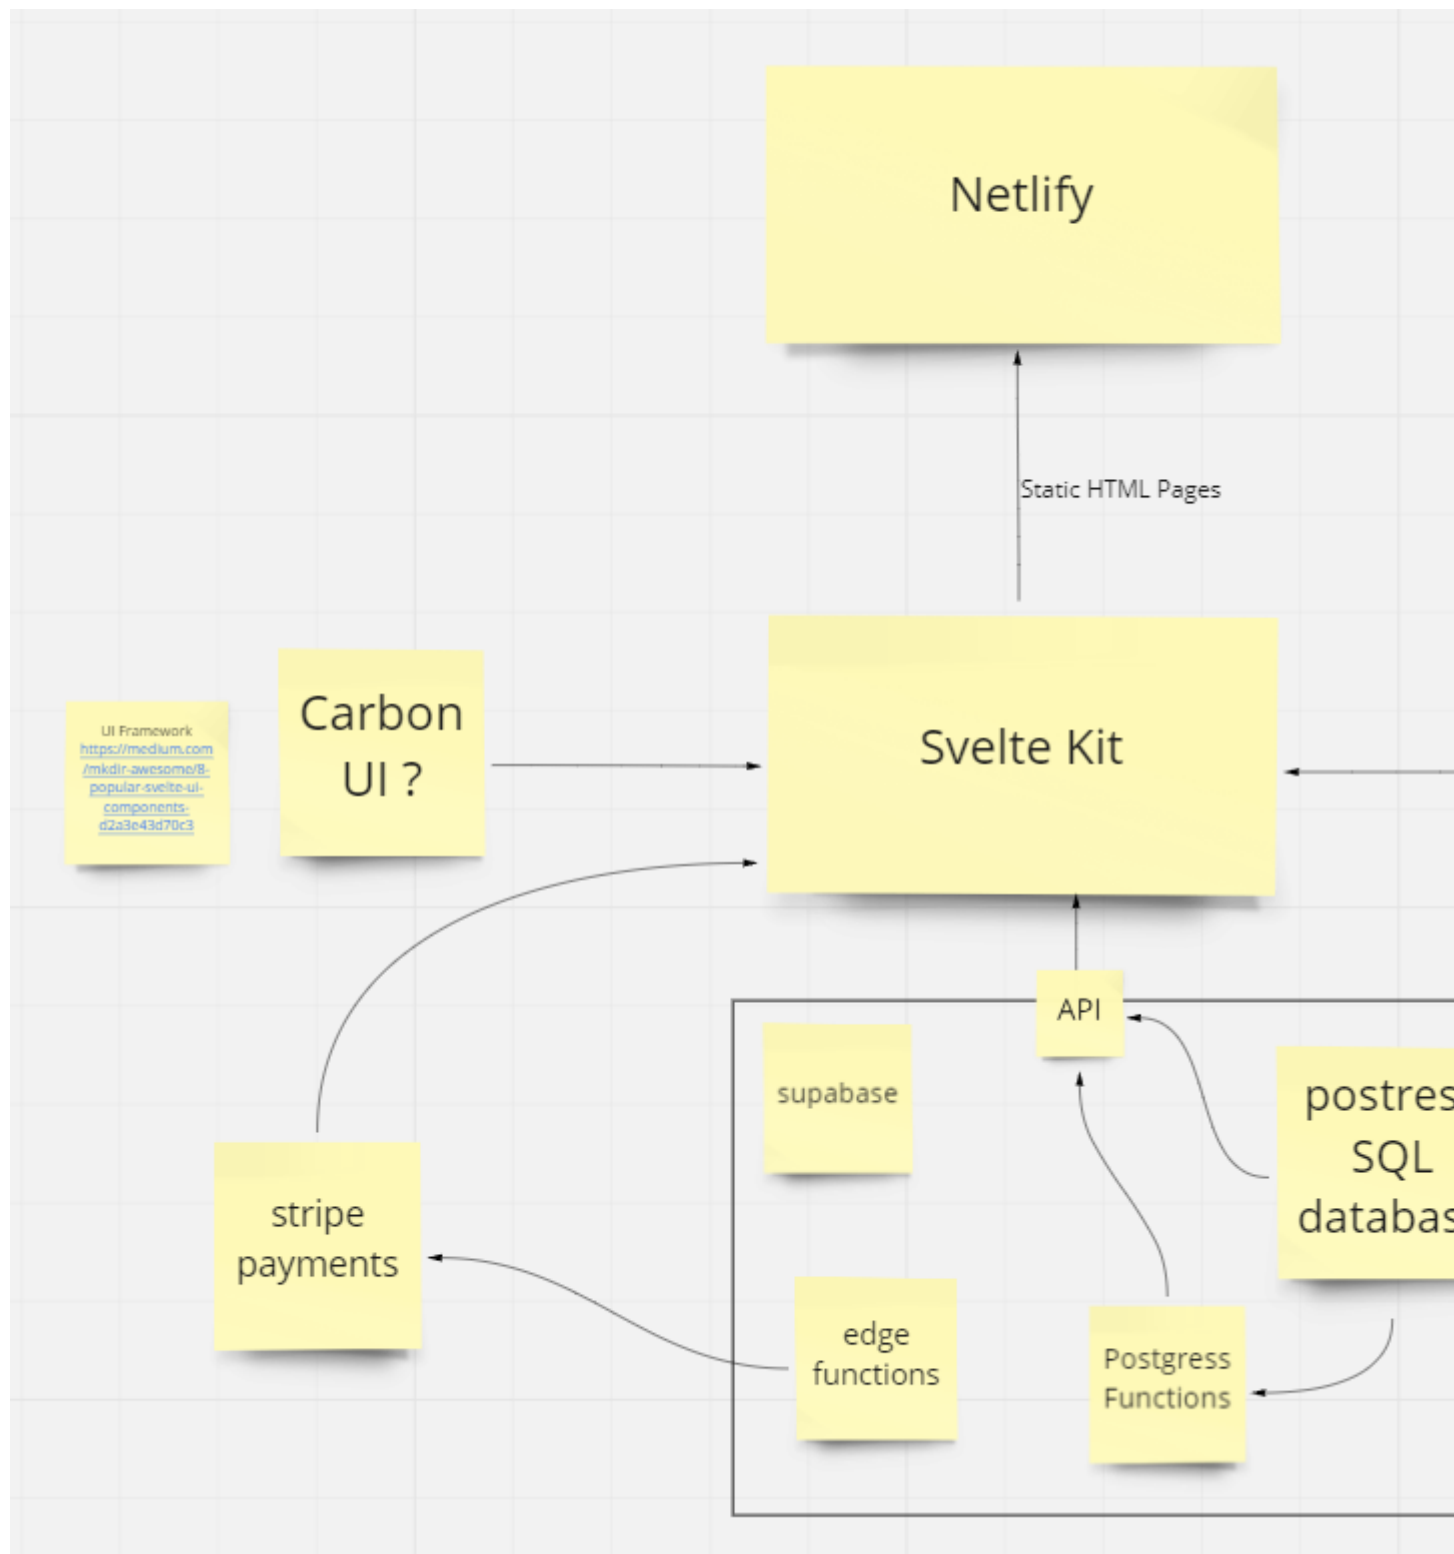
Netlify

Static HTML Pages

UI Framework https://medium.com/mkdir-awesome/8-popular-svelte-ui-components-d2a3e43d70c3

Carbon UI ?

Svelte Kit

API

supabase

postres SQL databas

stripe payments

edge functions

Postgress Functions